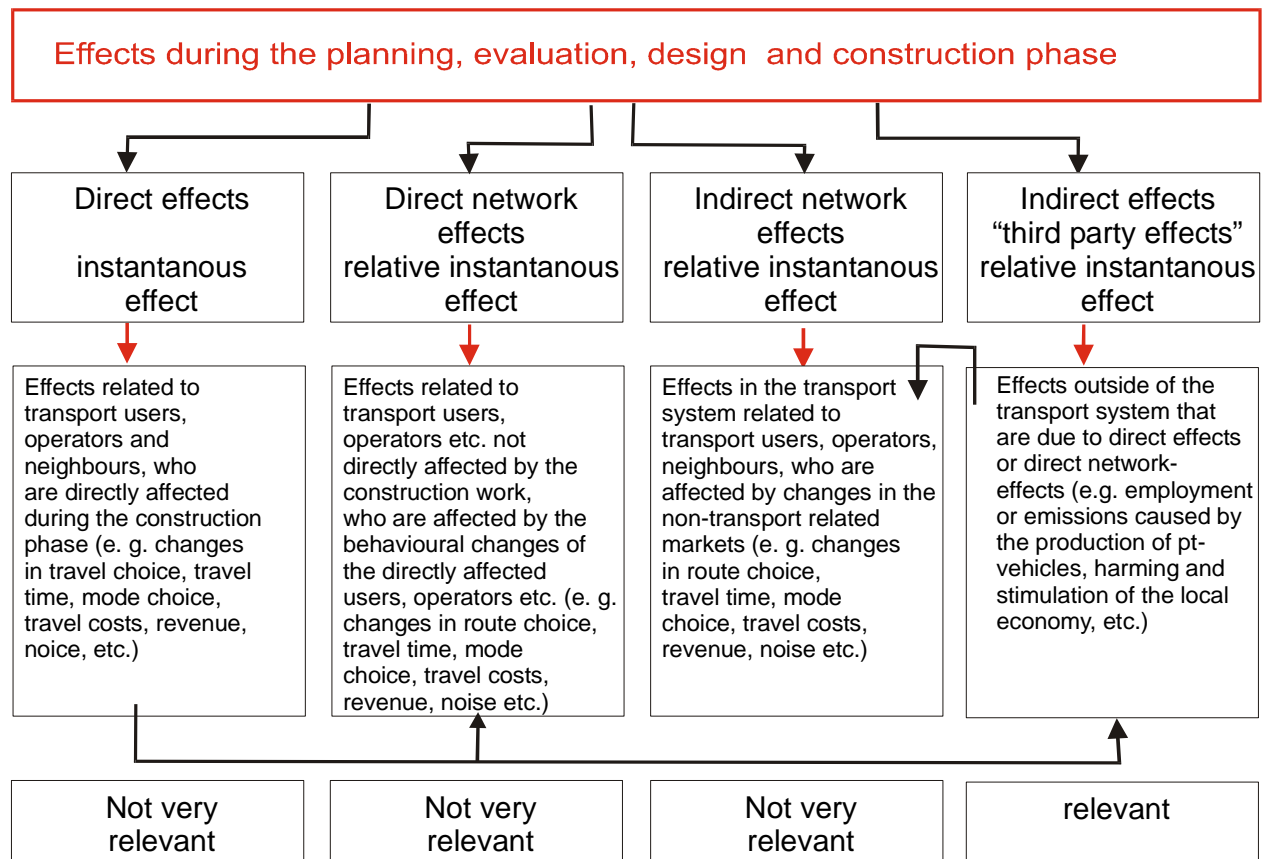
Effects during the planning, evaluation, design and construction phase

Direct effects

instantanous effect

Direct network effects
relative instantanous effect

Indirect network effects
relative instantanous effect

Indirect effects
“third party effects”
relative instantanous effect

Effects related to transport users, operators and neighbours, who are directly affected during the construction phase (e. g. changes in travel choice, travel time, mode choice, travel costs, revenue, noice, etc.)

Effects related to transport users, operators etc. not directly affected by the construction work, who are affected by the behavioural changes of the directly affected users, operators etc. (e. g. changes in route choice, travel time, mode choice, travel costs, revenue, noise etc.)

Effects in the transport system related to transport users, operators, neighbours, who are affected by changes in the non-transport related markets (e. g. changes in route choice, travel time, mode choice, travel costs, revenue, noise etc.)

Effects outside of the transport system that are due to direct effects or direct network-effects (e.g. employment or emissions caused by the production of pt-vehicles, harming and stimulation of the local economy, etc.)

Not very relevant

Not very relevant

Not very relevant

relevant